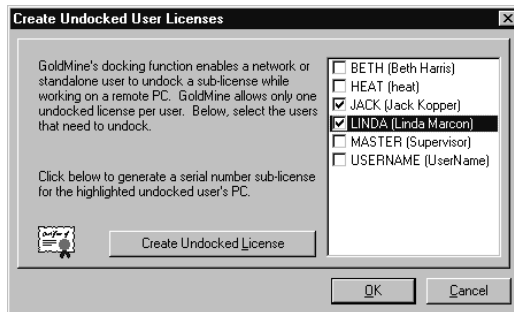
Create Undocked User Licenses

GoldMine's docking function enables a network or standalone user to undock a sub-license while working on a remote PC. GoldMine allows only one undocked license per user. Below, select the users that need to undock.

Click below to generate a serial number sub-license for the highlighted undocked user's PC.

Create Undocked License

☐ BETH (Beth Harris)
☐ HEAT (heat)
☑ JACK (Jack Kopper)
☑ LINDA (Linda Marcon)
☐ MASTER (Supervisor)
☐ USERNAME (UserName)

OK

Cancel